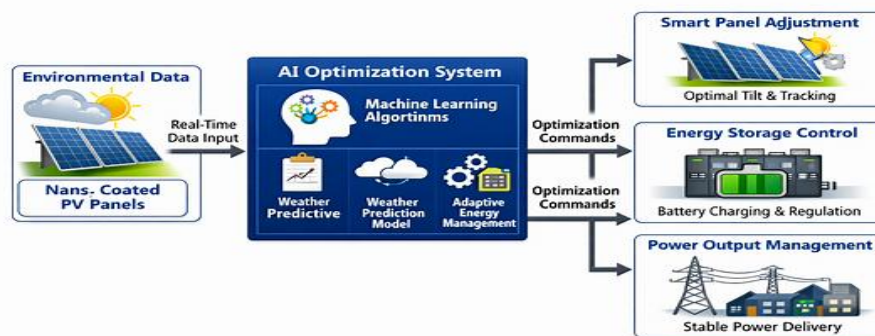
Environmental Data

Nans. Coated PV Panels

Real-Time Data Input

AI Optimization System

Machine Learning Algortinms

Weather Predictive

Weather Prediction Model

Adaptive Energy Management

Optimization Commands

Optimization Commands

Smart Panel Adjustment

Optimal Tilt & Tracking

Energy Storage Control

Battery Charging & Regulation

Power Output Management

Stable Power Delivery